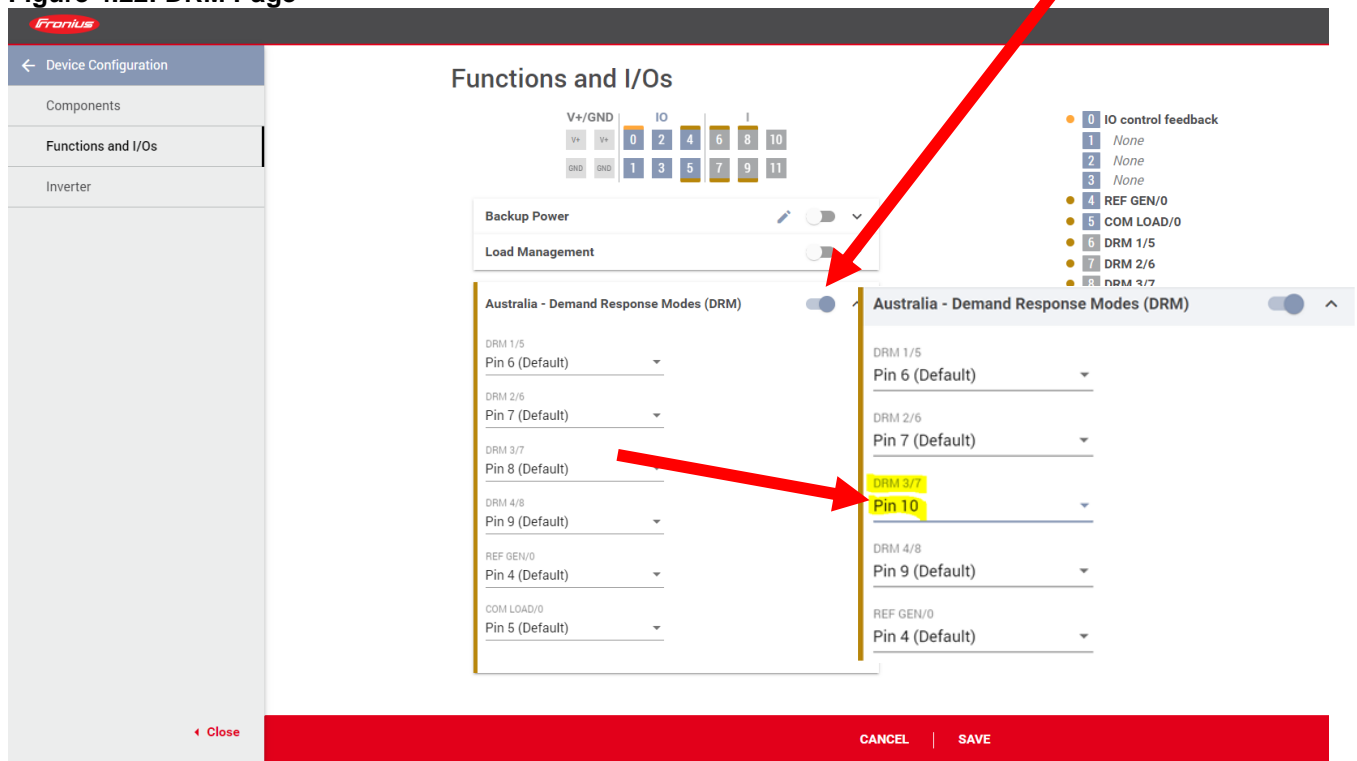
Figure 4.22: DRM Page

Fronius

← Device Configuration

Components

Functions and I/Os

Inverter

Close

Functions and I/Os

V+/GND IO I

V+ V+ 0 2 4 6 8 10

GND GND 1 3 5 7 9 11

Backup Power

Load Management

Australia - Demand Response Modes (DRM)

DRM 1/5
Pin 6 (Default)

DRM 2/6
Pin 7 (Default)

DRM 3/7
Pin 8 (Default)

DRM 4/8
Pin 9 (Default)

REF GEN/0
Pin 4 (Default)

COM LOAD/0
Pin 5 (Default)

0 IO control feedback
1 None
2 None
3 None
4 REF GEN/0
5 COM LOAD/0
6 DRM 1/5
7 DRM 2/6
8 DRM 3/7

Australia - Demand Response Modes (DRM)

DRM 1/5
Pin 6 (Default)

DRM 2/6
Pin 7 (Default)

DRM 3/7
Pin 10

DRM 4/8
Pin 9 (Default)

REF GEN/0
Pin 4 (Default)

CANCEL SAVE